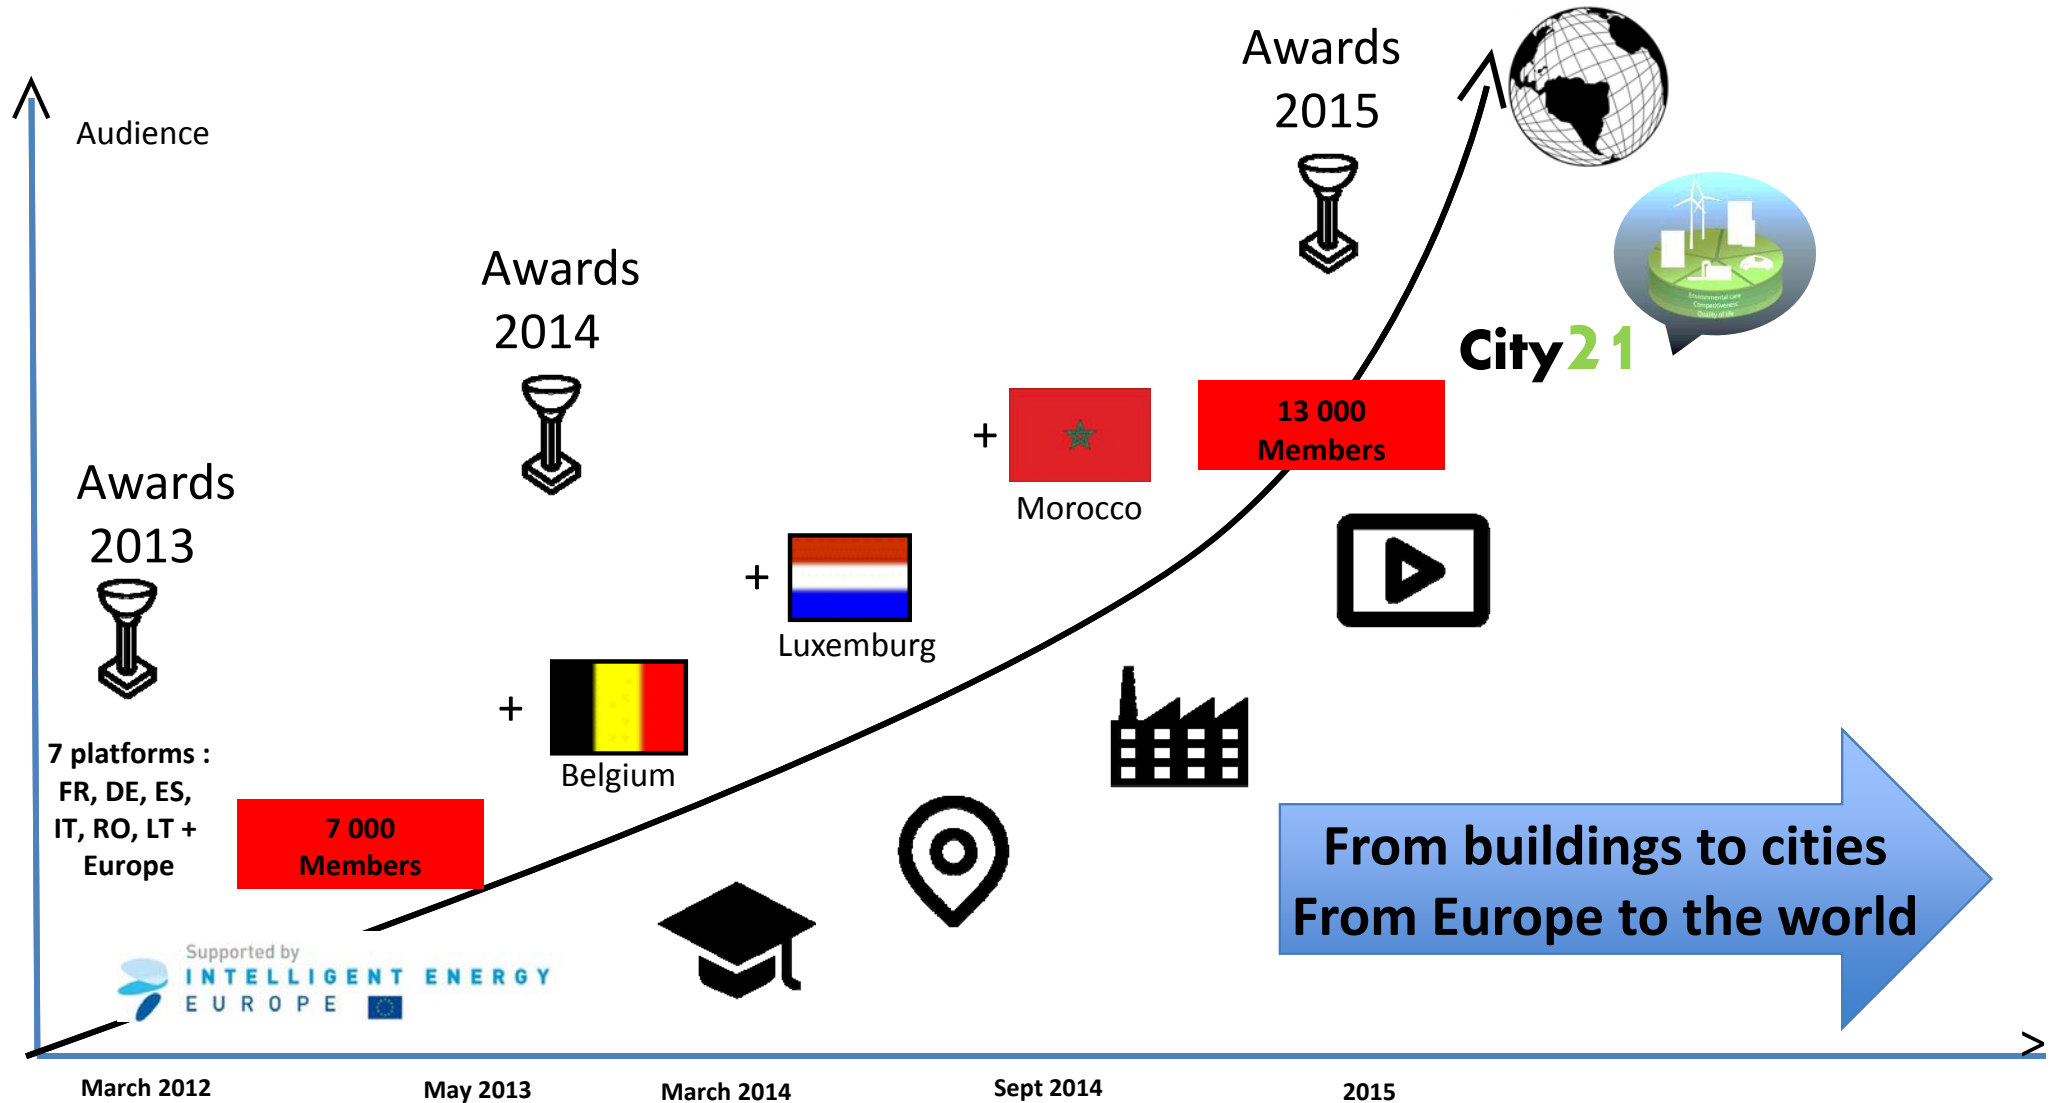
Awards 2015

Audience

Awards 2014

City21

Environmental care
Competitiveness
Quality of life

+ Morocco

13 000 Members

Awards 2013

+ Luxemburg

+ Belgium

7 platforms : FR, DE, ES, IT, RO, LT + Europe

7 000 Members

From buildings to cities
From Europe to the world

Supported by INTELLIGENT ENERGY EUROPE

March 2012
May 2013
March 2014
Sept 2014
2015